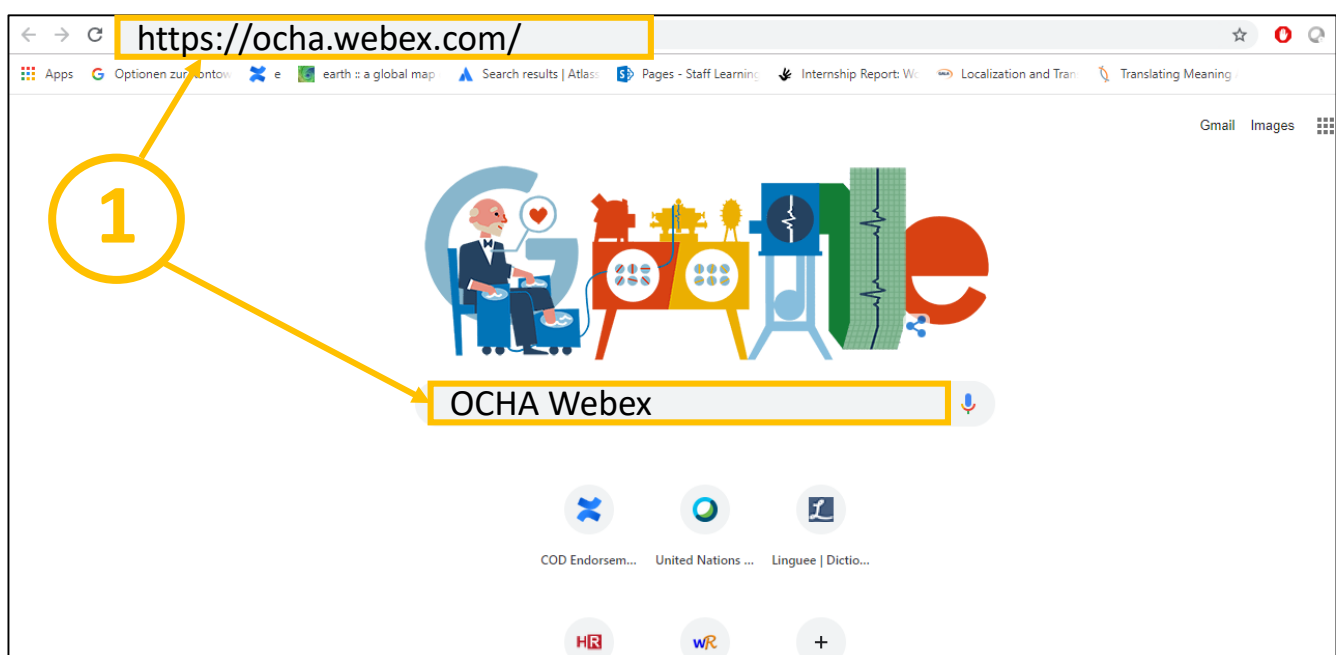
https://ocha.webex.com/

Apps Optionen zur Kontow e earth :: a global map Search results | Atlas Pages - Staff Learning Internship Report: W Localization and Tran Translating Meaning

Gmail Images

1

OCHA Webex

COD Endorsem...
United Nations ...
Linguee | Dictio...

HR
wR
+